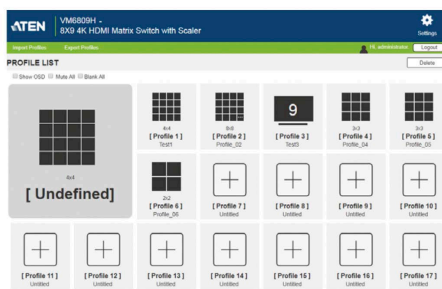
ATEN VM6809H - 8X9 4K HDMI Matrix Switch with Scaler

Settings

Import Profiles Export Profiles

Hi, administrator Logout

PROFILE LIST

Delete

Show OSD Mute All Blank All

8x4

[ Undefined]

4x4
[ Profile 1 ]
Test1

6x6
[ Profile 2 ]
Profile_02

9
[ Profile 3 ]
Test3

3x3
[ Profile 4 ]
Profile_04

3x3
[ Profile 5 ]
Profile_05

2x2
[ Profile 6 ]
Profile_06

[ Profile 7 ]
Untitled

[ Profile 8 ]
Untitled

[ Profile 9 ]
Untitled

[ Profile 10 ]
Untitled

[ Profile 11 ]
Untitled

[ Profile 12 ]
Untitled

[ Profile 13 ]
Untitled

[ Profile 14 ]
Untitled

[ Profile 15 ]
Untitled

[ Profile 16 ]
Untitled

[ Profile 17 ]
Untitled